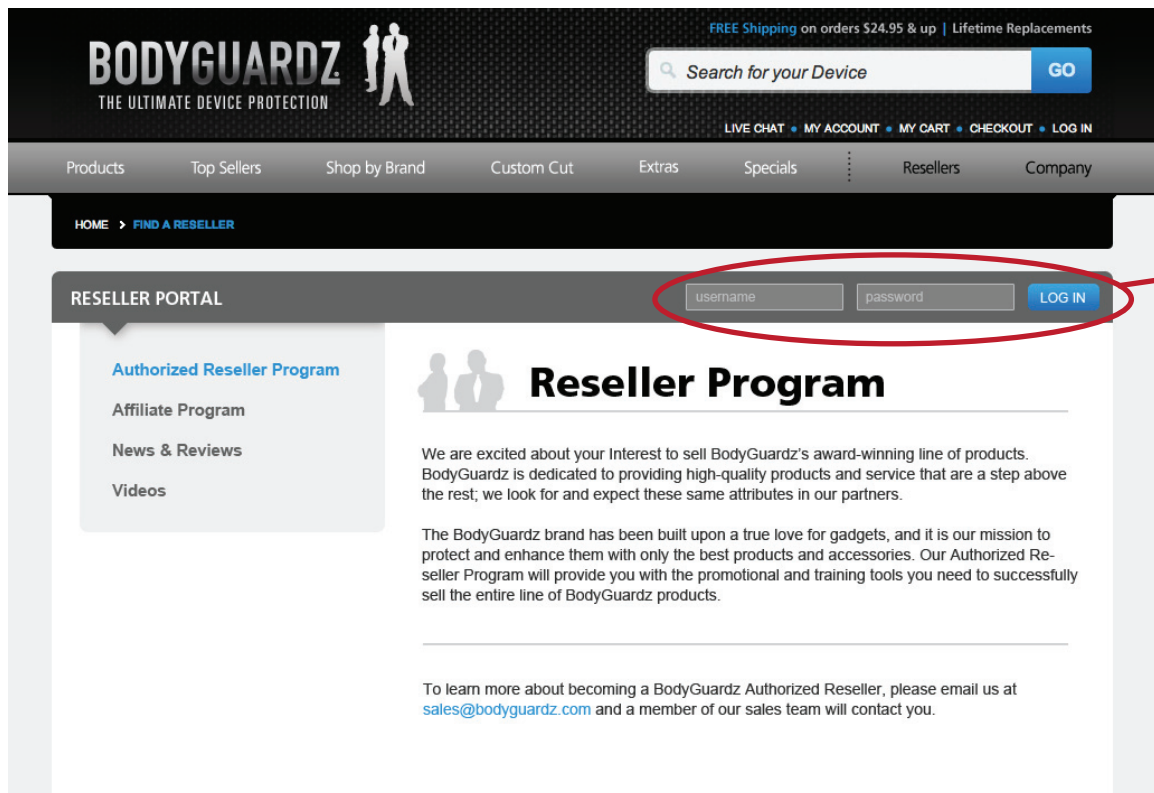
BODYGUARDZ
THE ULTIMATE DEVICE PROTECTION

FREE Shipping on orders $24.95 & up | Lifetime Replacements

Search for your Device GO

LIVE CHAT • MY ACCOUNT • MY CART • CHECKOUT • LOG IN

Products Top Sellers Shop by Brand Custom Cut Extras Specials Resellers Company

HOME > FIND A RESELLER

RESELLER PORTAL username password LOG IN

Authorized Reseller Program
Affiliate Program
News & Reviews
Videos

Reseller Program

We are excited about your Interest to sell BodyGuardz's award-winning line of products. BodyGuardz is dedicated to providing high-quality products and service that are a step above the rest; we look for and expect these same attributes in our partners.

The BodyGuardz brand has been built upon a true love for gadgets, and it is our mission to protect and enhance them with only the best products and accessories. Our Authorized Reseller Program will provide you with the promotional and training tools you need to successfully sell the entire line of BodyGuardz products.

To learn more about becoming a BodyGuardz Authorized Reseller, please email us at sales@bodyguardz.com and a member of our sales team will contact you.